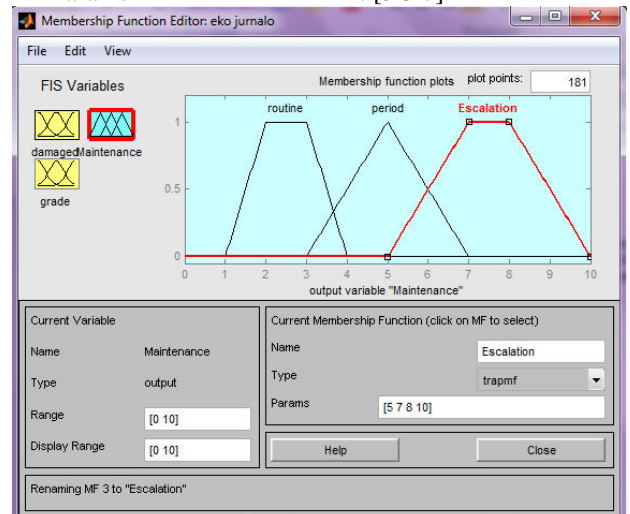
Membership Function Editor: eko jurnalo

File Edit View

FIS Variables

damaged Maintenance

grade

Membership function plots plot points: 181

routine period Escalation

1

0.5

0

0 1 2 3 4 5 6 7 8 9 10

output variable "Maintenance"

Current Variable

Name Maintenance

Type output

Range [0 10]

Display Range [0 10]

Current Membership Function (click on MF to select)

Name Escalation

Type trapmf

Params [5 7 8 10]

Help

Close

Renaming MF 3 to "Escalation"